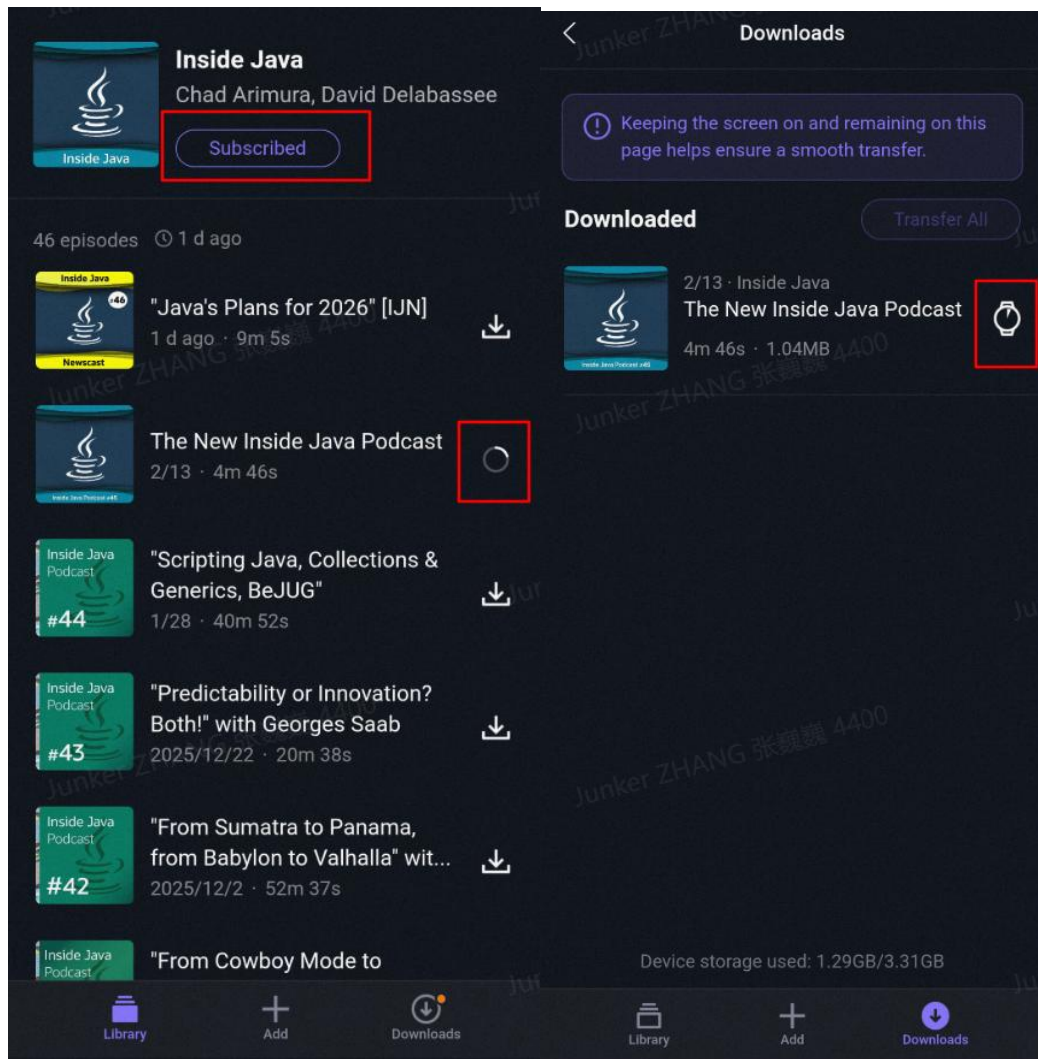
Inside Java

Inside Java
Chad Arimura, David Delabassee
Subscribed

46 episodes 1 d ago

Inside Java
#46
Newscast
"Java's Plans for 2026" [IJN]
1 d ago · 9m 5s

Inside Java Podcast #45
The New Inside Java Podcast
2/13 · 4m 46s

Inside Java Podcast #44
"Scripting Java, Collections & Generics, BeJUG"
1/28 · 40m 52s

Inside Java Podcast #43
"Predictability or Innovation? Both!" with Georges Saab
2025/12/22 · 20m 38s

Inside Java Podcast #42
"From Sumatra to Panama, from Babylon to Valhalla" wit...
2025/12/2 · 52m 37s

Inside Java Podcast
"From Cowboy Mode to

Library
Add
Downloads

Downloads

Keeping the screen on and remaining on this page helps ensure a smooth transfer.

Downloaded
Transfer All

Inside Java Podcast #45
2/13 · Inside Java
The New Inside Java Podcast
4m 46s · 1.04MB

Device storage used: 1.29GB/3.31GB

Library
Add
Downloads

Junker ZHANG 张巍巍 4400